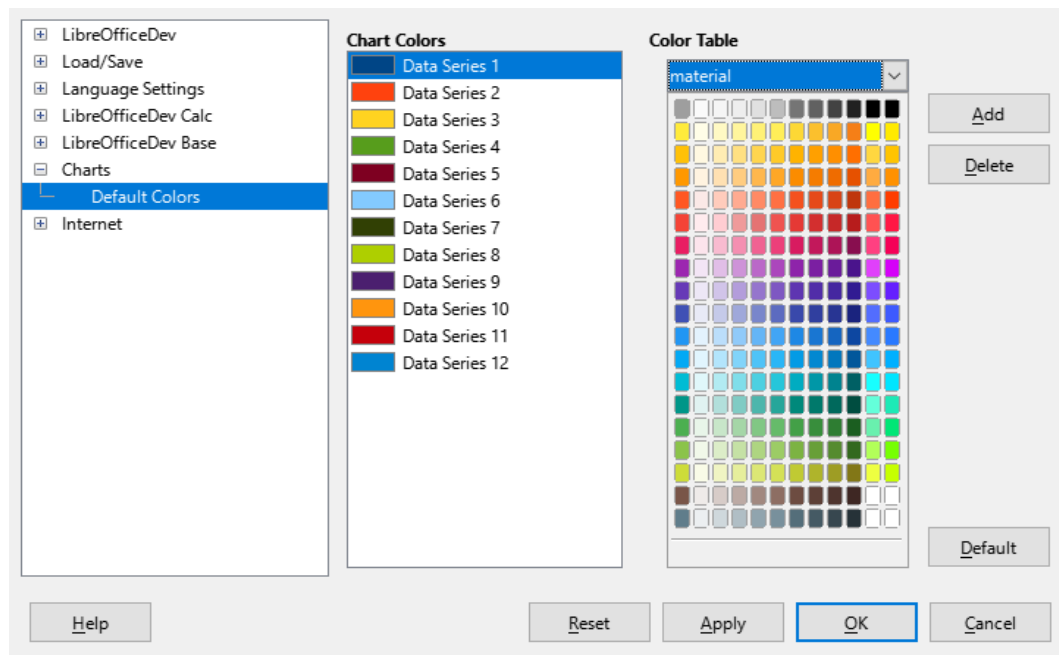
LibreOfficeDev
Load/Save
Language Settings
LibreOfficeDev Calc
LibreOfficeDev Base
Charts
Default Colors
Internet

Chart Colors
Data Series 1
Data Series 2
Data Series 3
Data Series 4
Data Series 5
Data Series 6
Data Series 7
Data Series 8
Data Series 9
Data Series 10
Data Series 11
Data Series 12

Color Table
material

Add
Delete
Default

Help
Reset
Apply
OK
Cancel